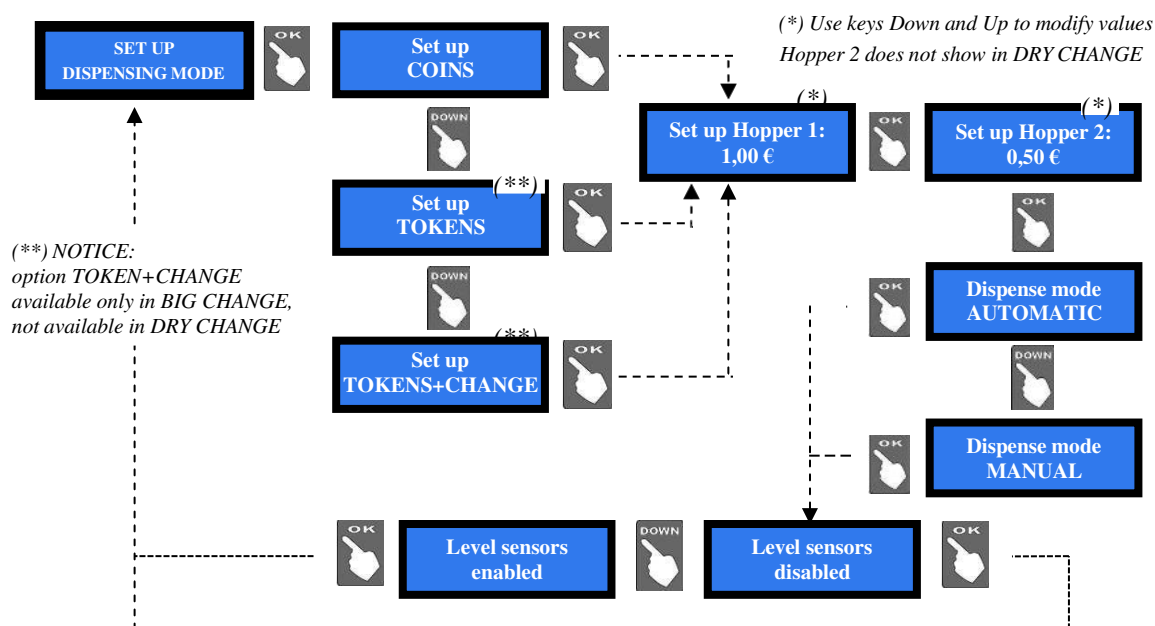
(*) Use keys Down and Up to modify values
Hopper 2 does not show in DRY CHANGE

SET UP
DISPENSING MODE

OK

Set up
COINS

OK

DOWN

(*)
Set up Hopper 1:
1,00 €

OK

(*)
Set up Hopper 2:
0,50 €

(**)
Set up
TOKENS

OK

OK

(**) NOTICE:
option TOKEN+CHANGE
available only in BIG CHANGE,
not available in DRY CHANGE

DOWN

OK

Dispense mode
AUTOMATIC

(**)
Set up
TOKENS+CHANGE

OK

DOWN

OK

Dispense mode
MANUAL

OK

Level sensors
enabled

DOWN

Level sensors
disabled

OK